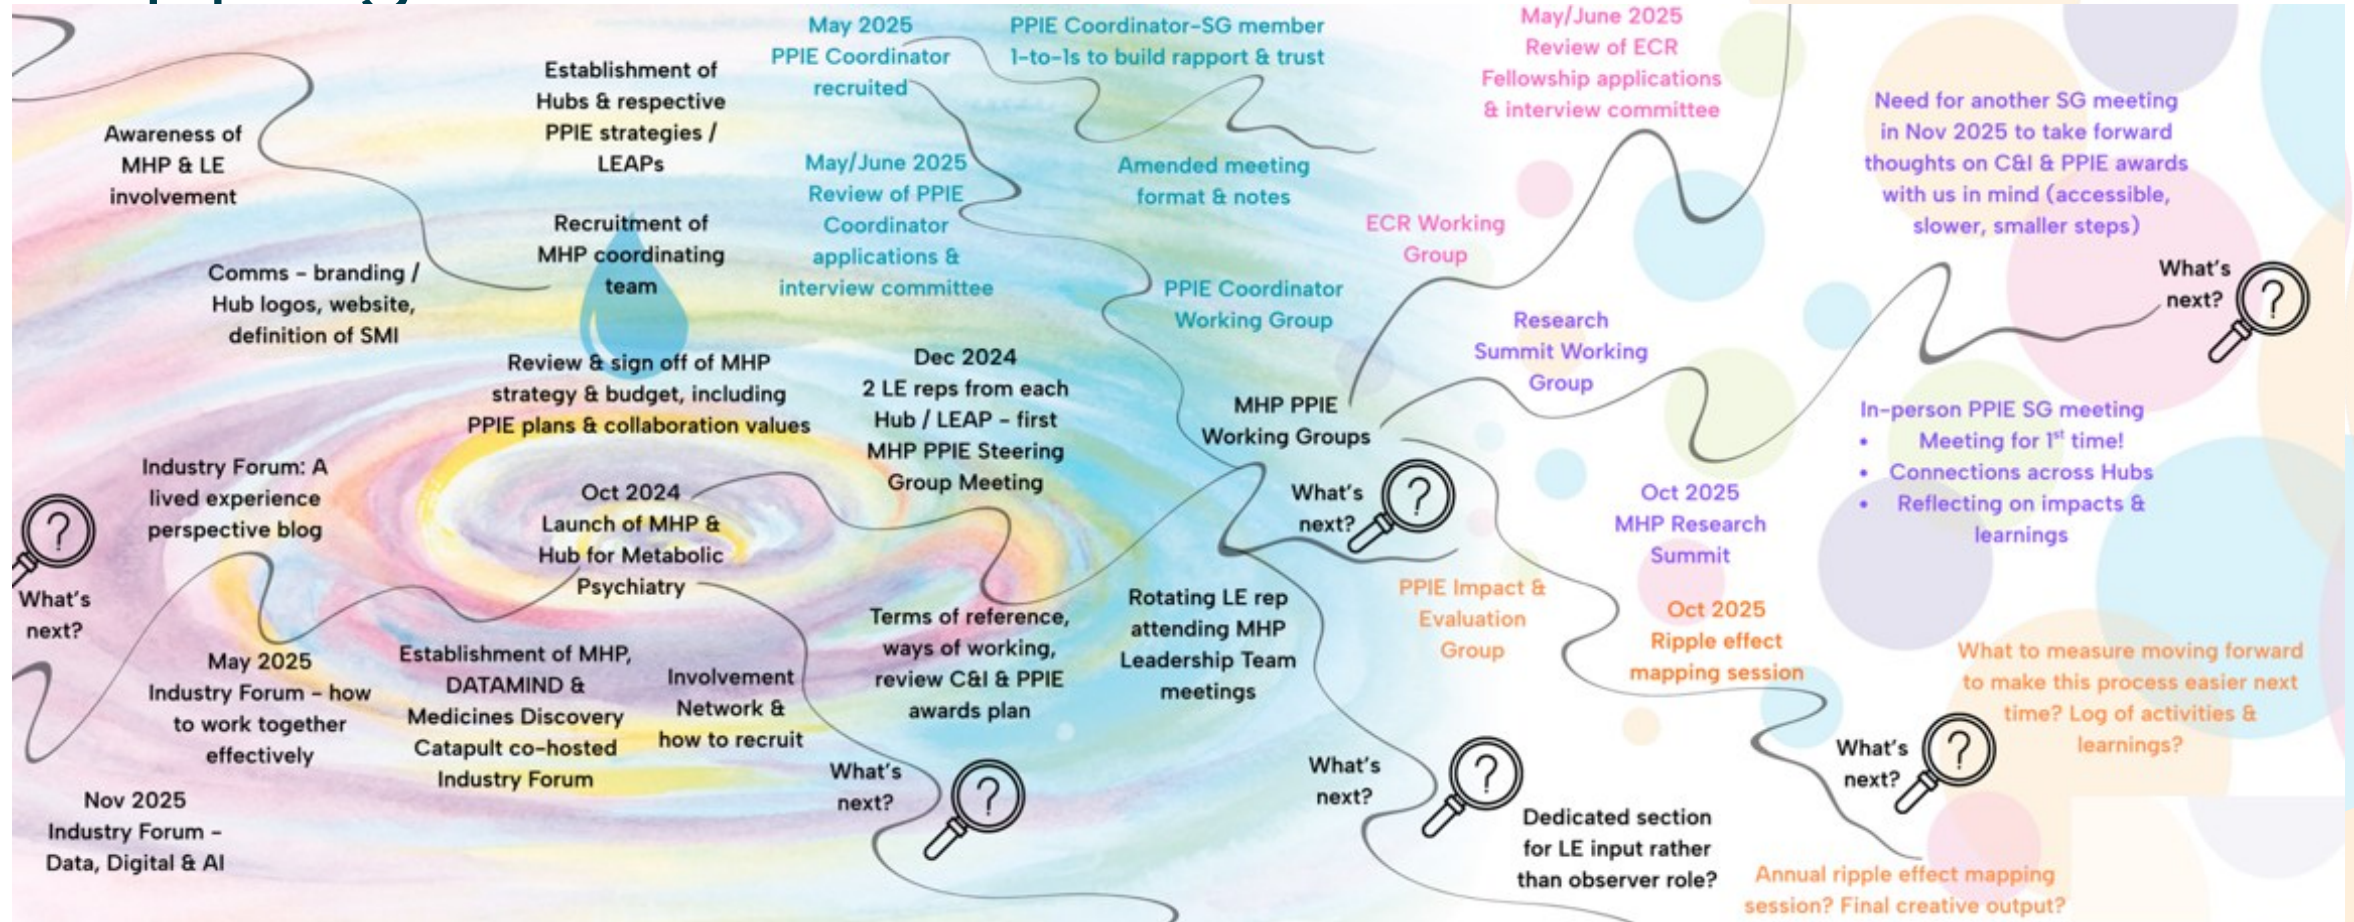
Awareness of MHP & LE involvement

Establishment of Hubs & respective PPIE strategies / LEAPs

May 2025 PPIE Coordinator recruited

PPIE Coordinator-SG member 1-to-1s to build rapport & trust

May/June 2025 Review of ECR Fellowship applications & interview committee

Need for another SG meeting in Nov 2025 to take forward thoughts on C&I & PPIE awards with us in mind (accessible, slower, smaller steps)

Recruitment of MHP coordinating team

May/June 2025 Review of PPIE Coordinator applications & interview committee

Amended meeting format & notes

ECR Working Group

What's next?

Comms - branding / Hub logos, website, definition of SMI

PPIE Coordinator Working Group

Research Summit Working Group

Review & sign off of MHP strategy & budget, including PPIE plans & collaboration values

Dec 2024 2 LE reps from each Hub / LEAP - first MHP PPIE Steering Group Meeting

MHP PPIE Working Groups

In-person PPIE SG meeting
• Meeting for 1$^{st}$ time!
• Connections across Hubs
• Reflecting on impacts & learnings

Industry Forum: A lived experience perspective blog

Oct 2024 Launch of MHP & Hub for Metabolic Psychiatry

What's next?

Oct 2025 MHP Research Summit

What's next?

PPIE Impact & Evaluation Group

Oct 2025 Ripple effect mapping session

May 2025 Industry Forum - how to work together effectively

Establishment of MHP, DATAMIND & Medicines Discovery Catapult co-hosted Industry Forum

Involvement Network & how to recruit

Terms of reference, ways of working, review C&I & PPIE awards plan

Rotating LE rep attending MHP Leadership Team meetings

What to measure moving forward to make this process easier next time? Log of activities & learnings?

What's next?

What's next?

What's next?

Nov 2025 Industry Forum - Data, Digital & AI

Dedicated section for LE input rather than observer role?

Annual ripple effect mapping session? Final creative output?